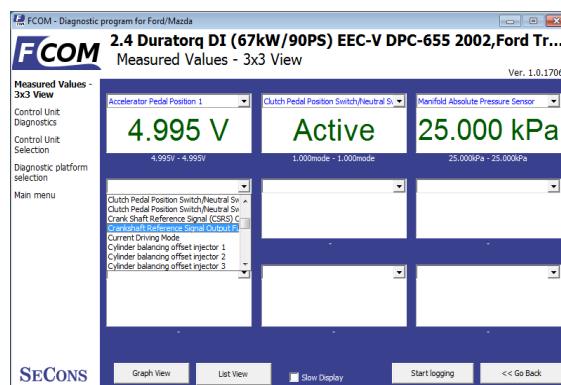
FCOM - Diagnostic program for Ford/Mazda

FCOM

2.4 Duratorq DI (67kW/90PS) EEC-V DPC-655 2002,Ford Tr...

Measured Values - 3x3 View

Ver. 1.0.170

Measured Values - 3x3 View

Control Unit Diagnostics

Control Unit Selection

Diagnostic platform selection

Main menu

| Accelerator Pedal Position 1 | Clutch Pedal Position Switch/Neutral Sw | Manifold Absolute Pressure Sensor |
|---|---|---|
| 4.995 V | Active | 25.000 kPa |
| 4.995V - 4.995V | 1.000mode - 1.000mode | 25.000kPa - 25.000kPa |

Clutch Pedal Position Switch/Neutral Sw
Clutch Pedal Position Switch/Neutral Sw
Crank Shaft Reference Signal (CSRS) C
Crankshaft Reference Signal Output Fu
Current Driving Mode
Cylinder balancing offset injector 1
Cylinder balancing offset injector 2
Cylinder balancing offset injector 3

-

-

-

-

-

SECONS

Graph View

List View

Slow Display

Start logging

<< Go Back